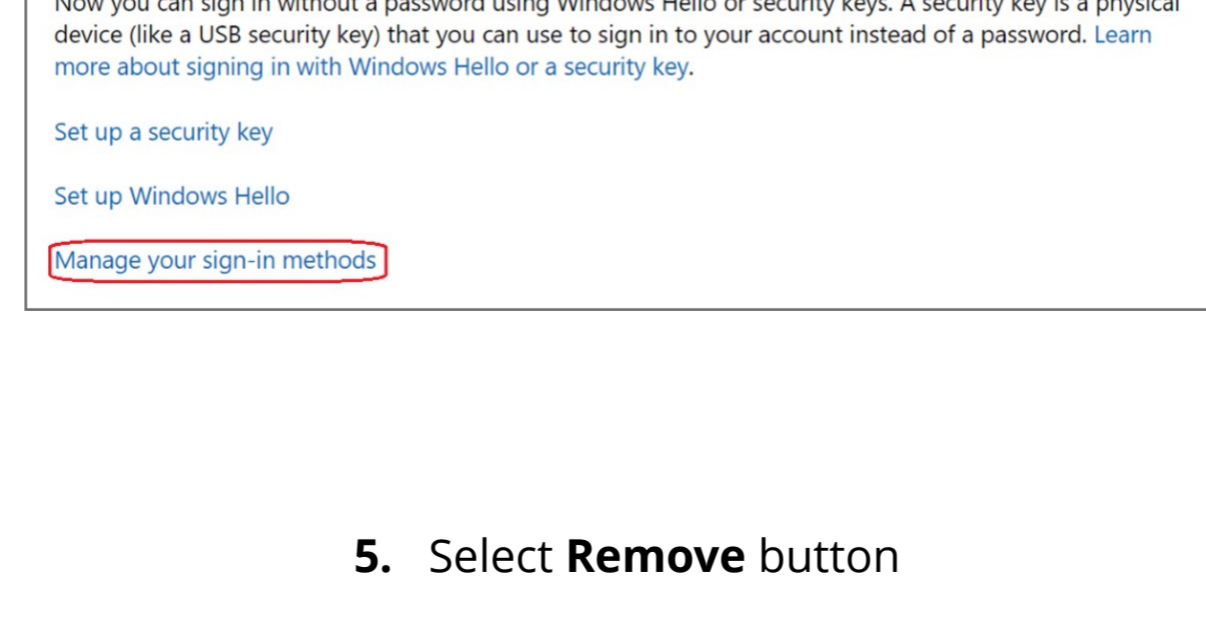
Now you can sign in without a password using Windows Hello or security keys. A security key is a physical device (like a USB security key) that you can use to sign in to your account instead of a password. Learn more about signing in with Windows Hello or a security key.

Set up a security key

Set up Windows Hello

Manage your sign-in methods

**5.** Select **Remove** button